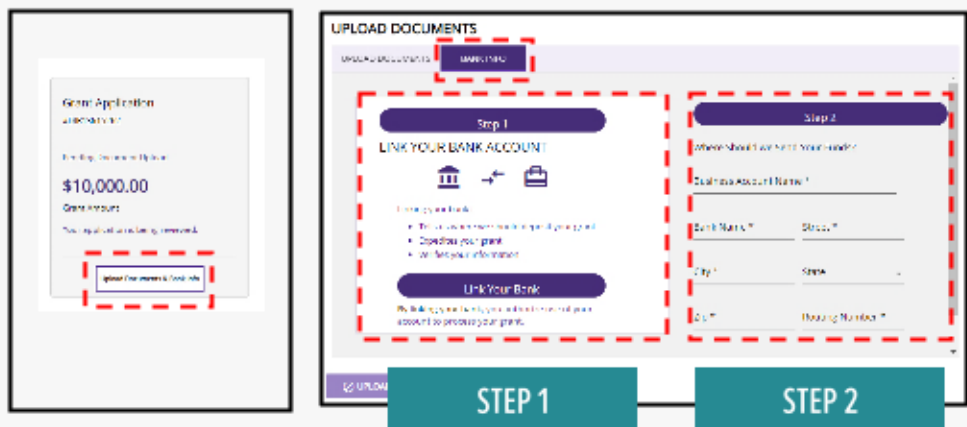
Grant Application
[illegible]

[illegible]

$10,000.00

Grant Amount

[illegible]

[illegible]

UPLOAD DOCUMENTS

UPLOAD DOCUMENTS

BANK INFO

Step 1

LINK YOUR BANK ACCOUNT

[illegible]

- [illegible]
- Expedites your grant
- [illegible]

Link Your Bank

By linking your bank, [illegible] account to process your grant.

Step 2

Where should we send your funds?

Business Account Name *

Bank Name *

Street *

City *

State

Zip *

Routing Number *

UPLOAD

STEP 1

STEP 2